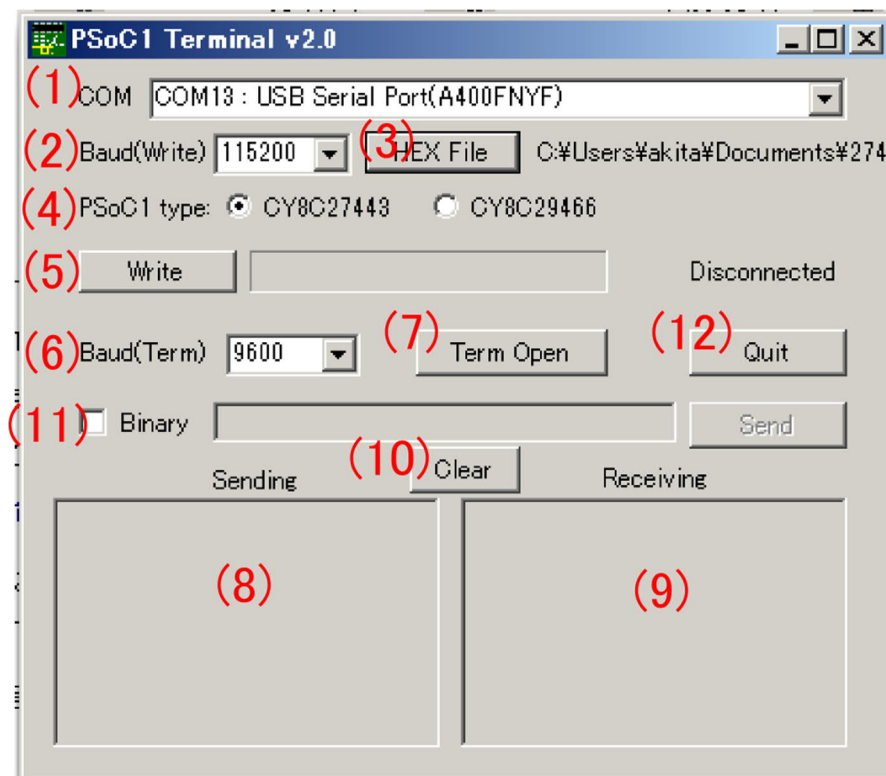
PSoC1 Terminal v2.0

(1) COM COM13 : USB Serial Port(A400FNYF)

(2) Baud(Write) 115200 (3) HEX File C:¥Users¥akita¥Documents¥274

(4) PSoC1 type: CY8C27443 CY8C29466

(5) Write Disconnected

(6) Baud(Term) 9600 (7) Term Open (12) Quit

(11) Binary Send

(10) Clear

Sending Receiving

(8) (9)